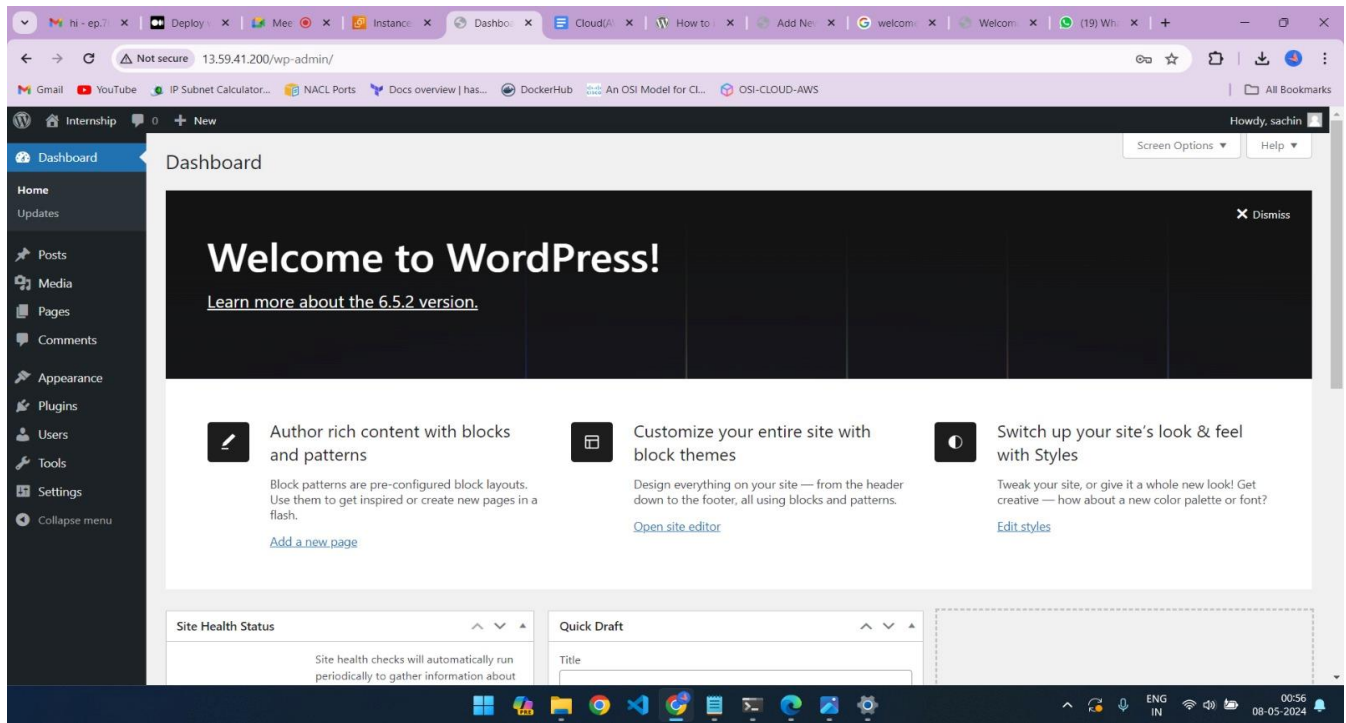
hi - ep.7 × | Deploy × | Mee × | Instance × | Dashbo × | Cloud(A × | How to × | Add Ne × | welcom × | Welcom × | (19) Wh × | +

Not secure 13.59.41.200/wp-admin/

Gmail YouTube IP Subnet Calculator... NACL Ports Docs overview | has... DockerHub An OSI Model for Cl... OSI-CLOUD-AWS | All Bookmarks

Internship 0 + New Howdy, sachin

Dashboard
Home
Updates
Posts
Media
Pages
Comments
Appearance
Plugins
Users
Tools
Settings
Collapse menu

Dashboard

Screen Options ▼ Help ▼

✕ Dismiss

Welcome to WordPress!

Learn more about the 6.5.2 version.

Author rich content with blocks and patterns

Block patterns are pre-configured block layouts. Use them to get inspired or create new pages in a flash.

Add a new page

Customize your entire site with block themes

Design everything on your site — from the header down to the footer, all using blocks and patterns.

Open site editor

Switch up your site's look & feel with Styles

Tweak your site, or give it a whole new look! Get creative — how about a new color palette or font?

Edit styles

Site Health Status

Site health checks will automatically run periodically to gather information about

Quick Draft

Title

ENG IN 00:56 08-05-2024